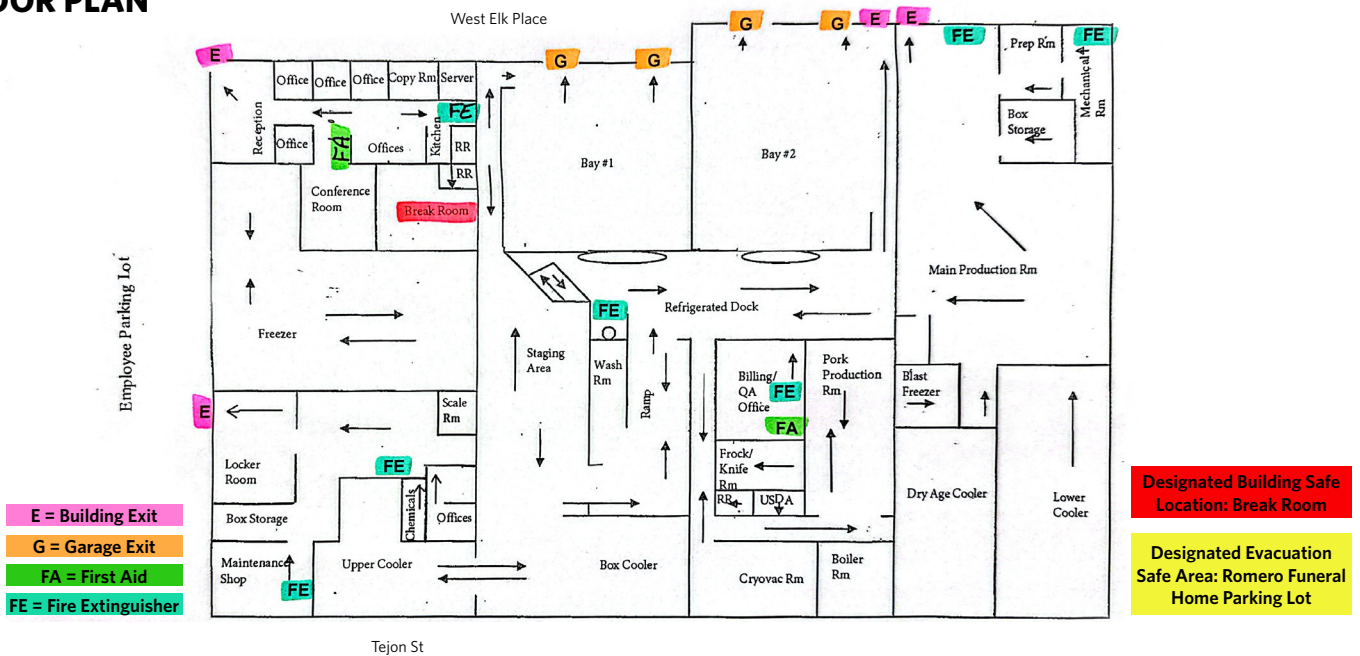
OOR PLAN

West Elk Place

E

G

G

G

G

E

E

FE

FE

Office

Office

Office

Copy Rm

Server

Prep Rm

Mechanical Rm

Reception

FE

Box Storage

Office

FA

Offices

Kitchen

RR

RR

Bay #1

Bay #2

Conference Room

Break Room

Employee Parking Lot

Main Production Rm

FE

Refrigerated Dock

Freezer

Staging Area

Wash Rm

Ramp

Billing/ QA Office

FE

Pork Production Rm

Blast Freezer

E

Scale Rm

FA

Locker Room

FE

Frock/ Knife Rm

RR

USDA

Dry Age Cooler

Lower Cooler

Chemicals

Offices

Box Storage

E = Building Exit

G = Garage Exit

FA = First Aid

FE = Fire Extinguisher

Maintenance Shop

FE

Upper Cooler

Box Cooler

Cryovac Rm

Boiler Rm

Designated Building Safe Location: Break Room

Designated Evacuation Safe Area: Romero Funeral Home Parking Lot

Tejon St